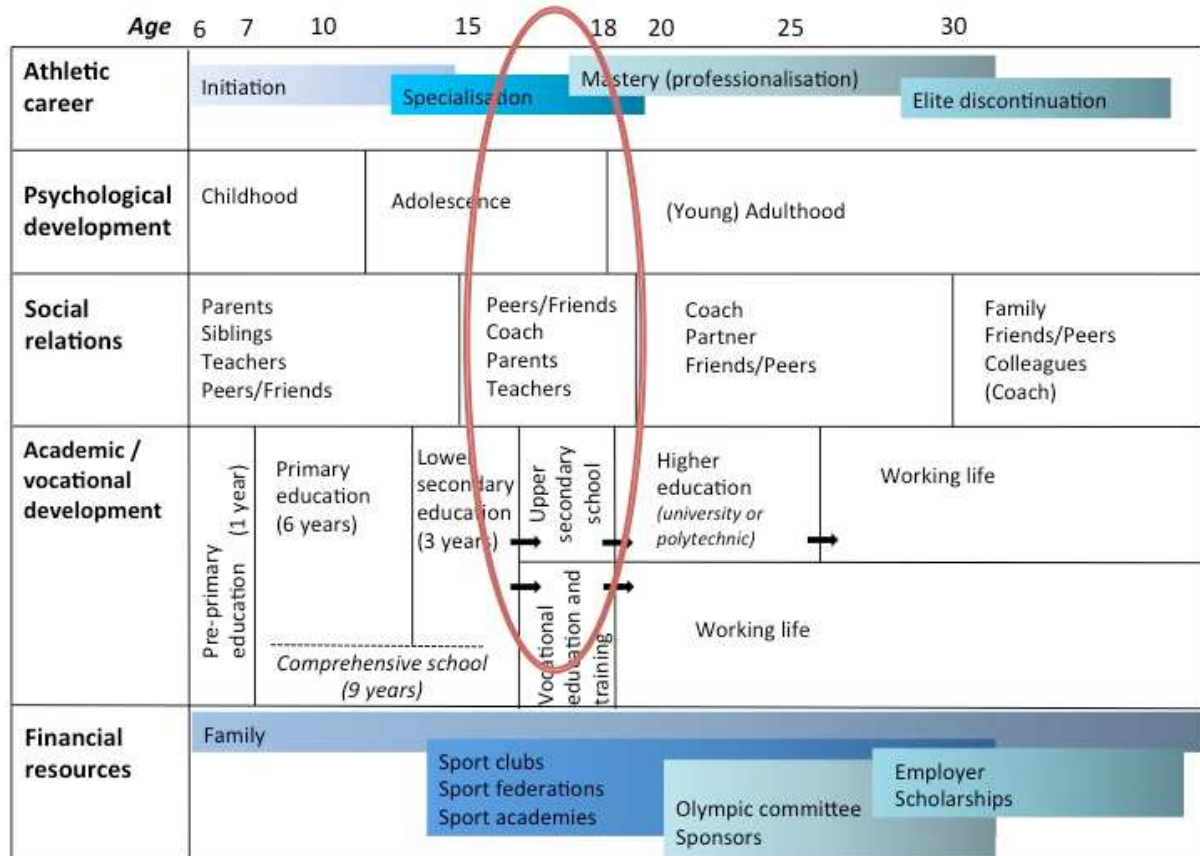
Age 6 7 10 15 18 20 25 30

| | | | | |
|---|---|---|---|---|
| **Athletic career** | Initiation | Specialisation | Mastery (professionalisation) | Elite discontinuation |
| **Psychological development** | Childhood | Adolescence | (Young) Adulthood | |
| **Social relations** | Parents Siblings Teachers Peers/Friends | Peers/Friends Coach Parents Teachers | Coach Partner Friends/Peers | Family Friends/Peers Colleagues (Coach) |
| **Academic / vocational development** | Pre-primary education (1 year) | Primary education (6 years) | Lower secondary education (3 years) | Upper secondary school |
| | | Comprehensive school (9 years) | | Vocational education and training |
| | | | Higher education (university or polytechnic) | Working life |
| | | | | Working life |
| **Financial resources** | Family | Sport clubs Sport federations Sport academies | Olympic committee Sponsors | Employer Scholarships |